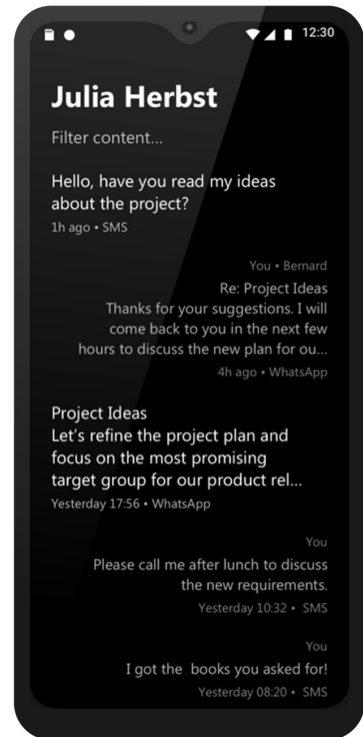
12:30

Julia Herbst

Filter content...

Hello, have you read my ideas about the project?
1h ago • SMS

You • Bernard
Re: Project Ideas
Thanks for your suggestions. I will come back to you in the next few hours to discuss the new plan for ou...
4h ago • WhatsApp

Project Ideas
Let's refine the project plan and focus on the most promising target group for our product rel...
Yesterday 17:56 • WhatsApp

You
Please call me after lunch to discuss the new requirements.
Yesterday 10:32 • SMS

You
I got the books you asked for!
Yesterday 08:20 • SMS